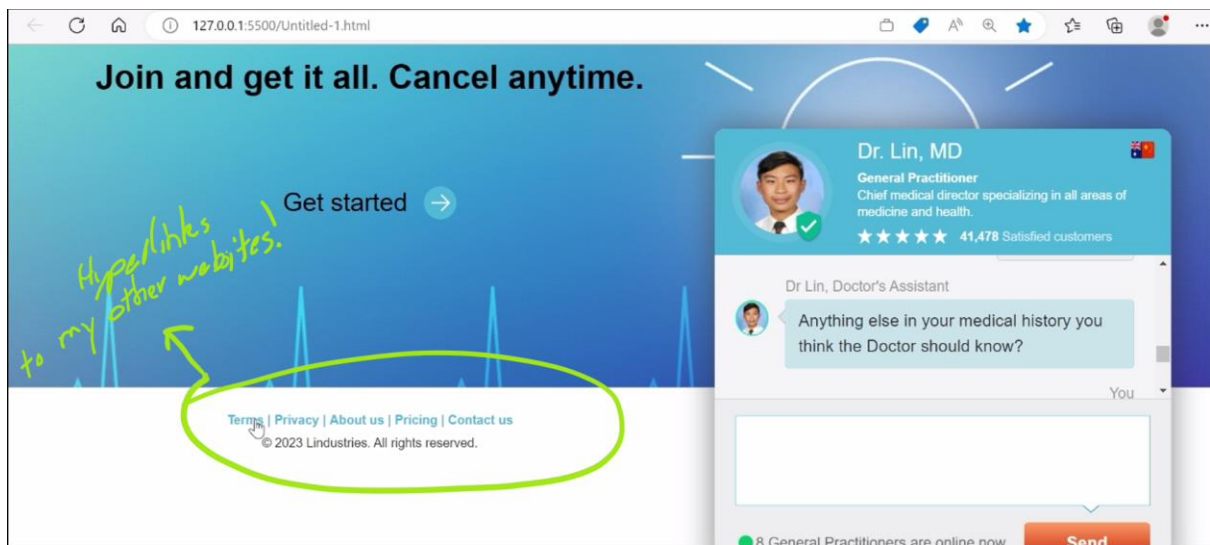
127.0.0.1:5500/Untitled-1.html

Join and get it all. Cancel anytime.

Get started

Hyperlinks to my other websites!

Terms | Privacy | About us | Pricing | Contact us
© 2023 Lindustries. All rights reserved.

Dr. Lin, MD
General Practitioner
Chief medical director specializing in all areas of medicine and health.
★★★★★ 41,478 Satisfied customers

Dr Lin, Doctor's Assistant
Anything else in your medical history you think the Doctor should know?

You

8 General Practitioners are online now

Send